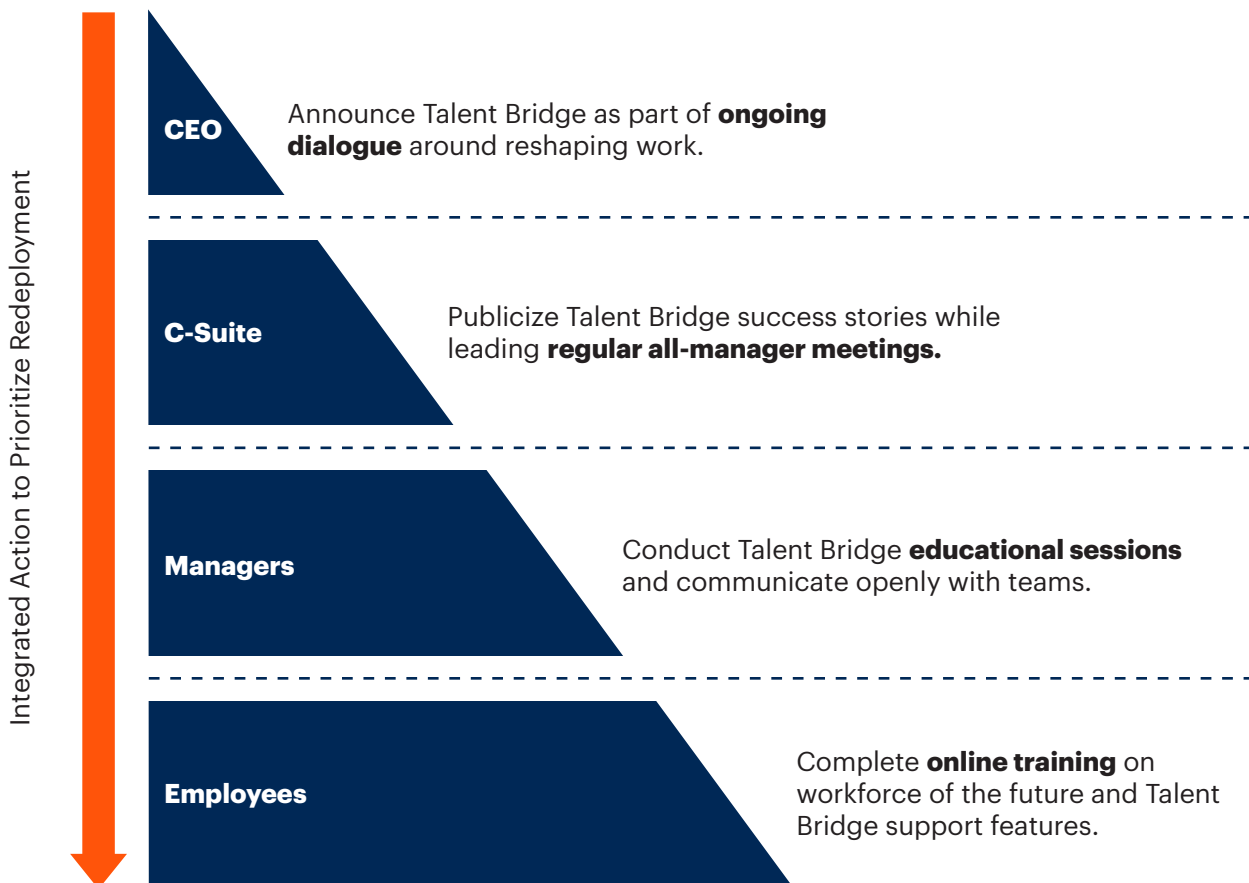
Integrated Action to Prioritize Redeployment

CEO

Announce Talent Bridge as part of **ongoing dialogue** around reshaping work.

C-Suite

Publicize Talent Bridge success stories while leading **regular all-manager meetings.**

Managers

Conduct Talent Bridge **educational sessions** and communicate openly with teams.

Employees

Complete **online training** on workforce of the future and Talent Bridge support features.